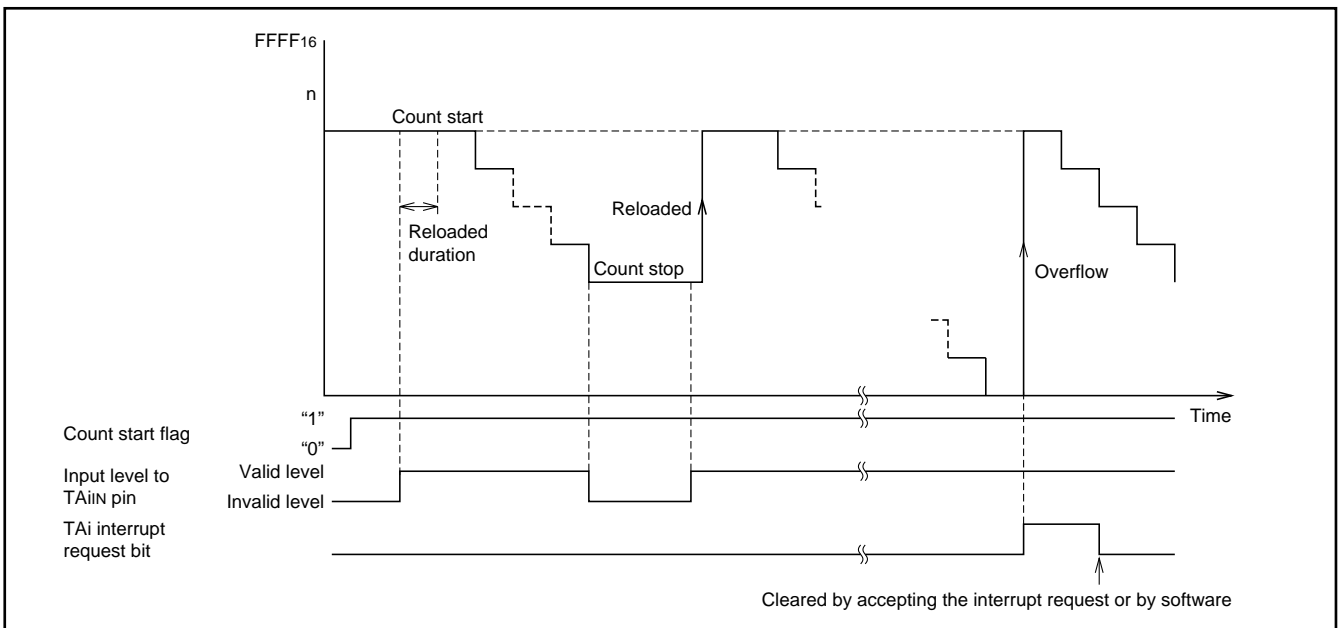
$FFFF_{16}$

n

Count start

Reloaded duration

Reloaded

Count stop

Overflow

Time

Count start flag

“1”

“0”

Input level to $TAi_{IN}$ pin

Valid level

Invalid level

TAi interrupt request bit

Cleared by accepting the interrupt request or by software